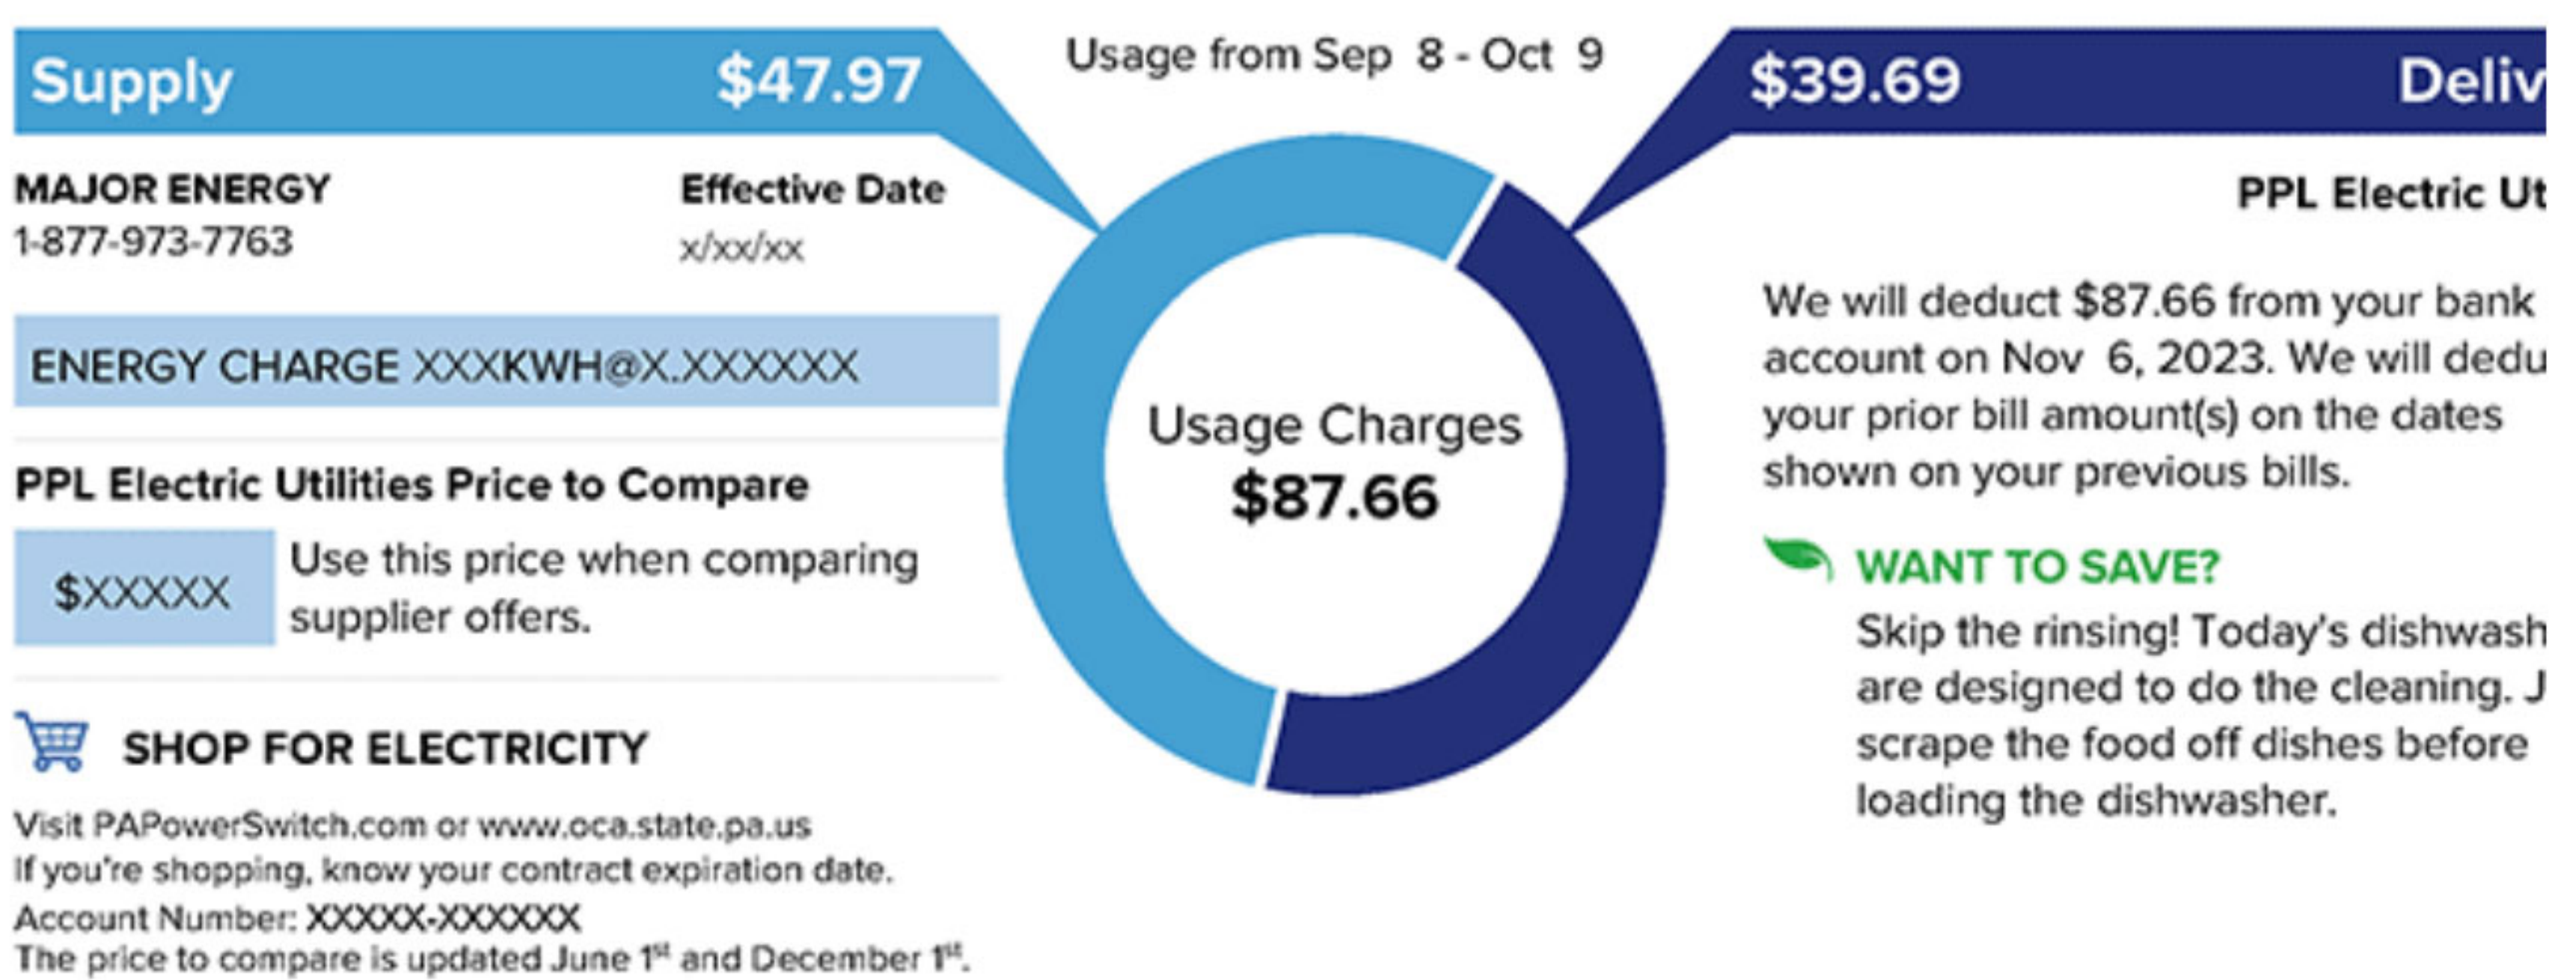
Supply $47.97

MAJOR ENERGY
1-877-973-7763

Effective Date
x/xx/xx

ENERGY CHARGE XXXKWH@X.XXXXXX

PPL Electric Utilities Price to Compare

$XXXXX

Use this price when comparing supplier offers.

SHOP FOR ELECTRICITY

Visit PAPowerSwitch.com or www.oca.state.pa.us
If you're shopping, know your contract expiration date.
Account Number: XXXXX-XXXXXX
The price to compare is updated June 1st and December 1st.

Usage from Sep 8 - Oct 9

Usage Charges
$87.66

$39.69 Deliv

PPL Electric Ut

We will deduct $87.66 from your bank account on Nov 6, 2023. We will dedu your prior bill amount(s) on the dates shown on your previous bills.

WANT TO SAVE?
Skip the rinsing! Today's dishwash are designed to do the cleaning. J scrape the food off dishes before loading the dishwasher.